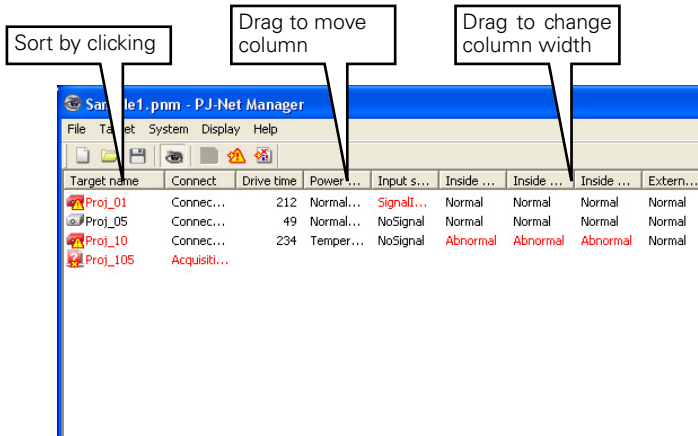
Sort by clicking

Drag to move column

Drag to change column width

Sa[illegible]le1.pnm - PJ-Net Manager

File Ta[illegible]et System Display Help

| Target name | Connect | Drive time | Power ... | Input s... | Inside ... | Inside ... | Inside ... | Extern... |
|---|---|---|---|---|---|---|---|---|
| Proj_01 | Connec... | 212 | Normal... | SignalI... | Normal | Normal | Normal | Normal |
| Proj_05 | Connec... | 49 | Normal... | NoSignal | Normal | Normal | Normal | Normal |
| Proj_10 | Connec... | 234 | Temper... | NoSignal | Abnormal | Abnormal | Abnormal | Normal |
| Proj_105 | Acquisiti... | | | | | | | |